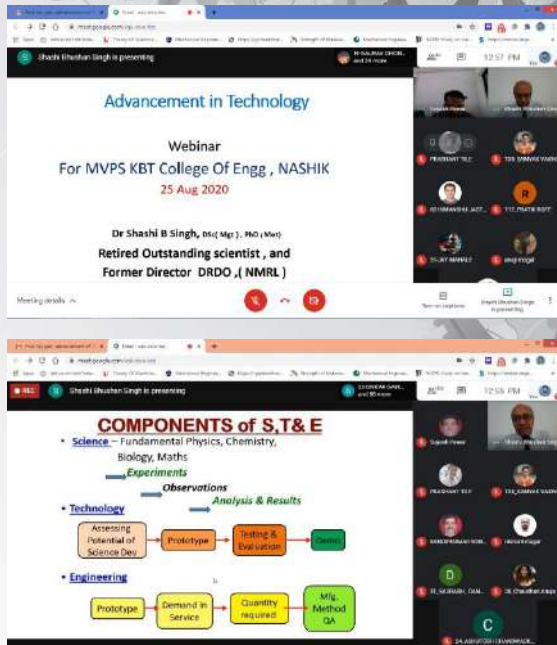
Shashi Bhushan Singh is presenting

12:57 PM

Advancement in Technology

Webinar
For MVPS KBT College Of Engg , NASHIK
25 Aug 2020

Dr Shashi B Singh, DSc( Mgt ), PhD ( Mat)
Retired Outstanding scientist , and
Former Director DRDO ,( NMRL )

Meeting details

PRASHANT TELE

Turn on captions

Shashi Bhushan Singh is presenting

REC

Shashi Bhushan Singh is presenting

12:56 PM

COMPONENTS of S,T& E

• Science – Fundamental Physics, Chemistry, Biology, Maths
Experiments
Observations
Analysis & Results

• Technology
Assessing Potential of Science Dev
Prototype
Testing & Evaluation
Demo

• Engineering
Prototype
Demand in Service
Quantity required
Mfg. Method QA

PRASHANT TELE

D

C